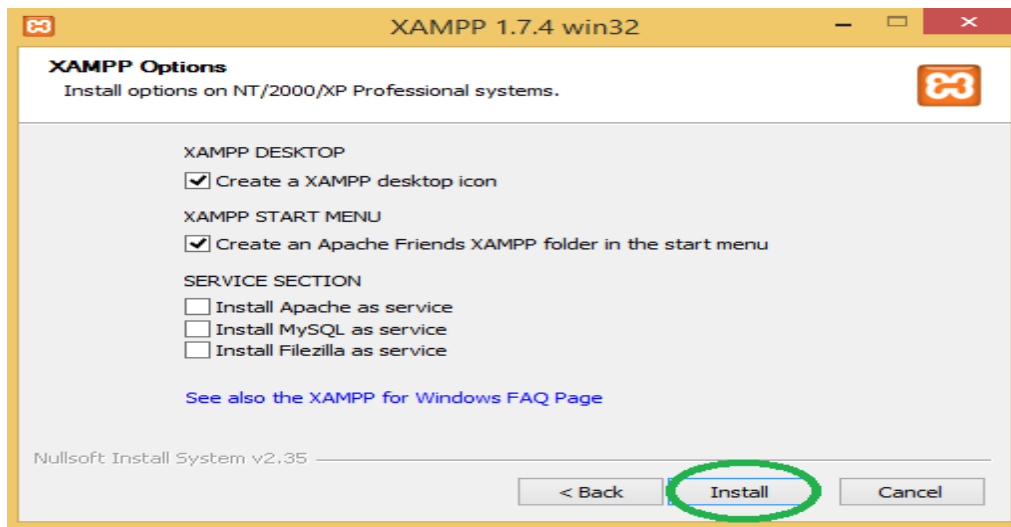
XAMPP 1.7.4 win32

XAMPP Options

Install options on NT/2000/XP Professional systems.

XAMPP DESKTOP

Create a XAMPP desktop icon

XAMPP START MENU

Create an Apache Friends XAMPP folder in the start menu

SERVICE SECTION

Install Apache as service

Install MySQL as service

Install Filezilla as service

See also the XAMPP for Windows FAQ Page

Nullsoft Install System v2.35

< Back

Install

Cancel